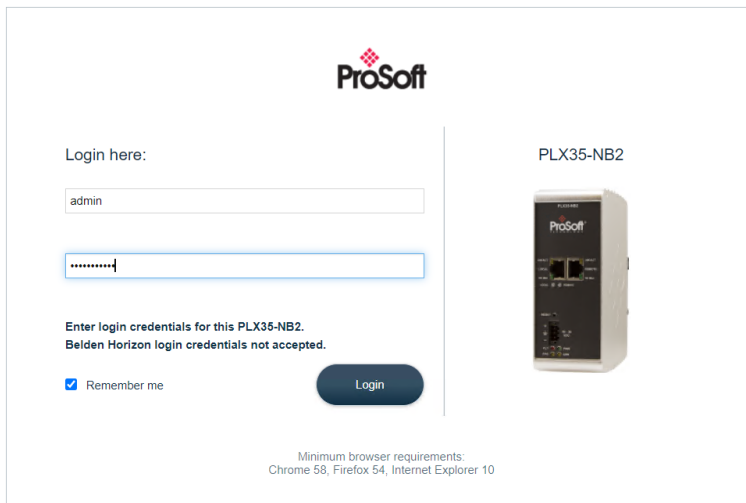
ProSoft

Login here:

admin

•••••••••••

Enter login credentials for this PLX35-NB2.
Belden Horizon login credentials not accepted.

Remember me

Login

PLX35-NB2

Minimum browser requirements:
Chrome 58, Firefox 54, Internet Explorer 10